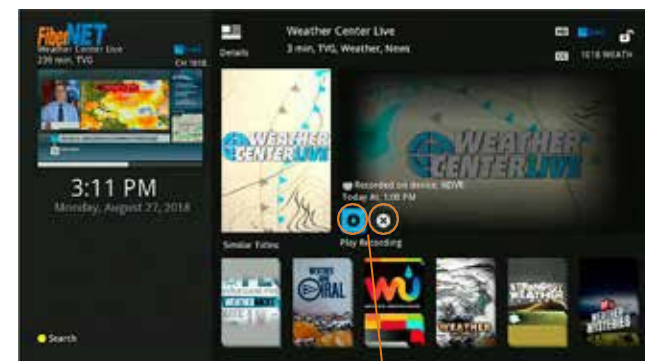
FiberNET
Weather Center Live
239 min, TVG
CH 1618

3:11 PM
Monday, August 27, 2018

Search

Details
Weather Center Live
3 min, TVG, Weather, News
1618 WEATH

WEATHER CENTER LIVE

WEATHER CENTER LIVE

Recorded on device: NDVR
Today At 1:00 PM
Play Recording

Similar Titles

WEATHER VIRAL
WU
WEATHER
STRANGE WEATHER
WEATHER MYSTERIES